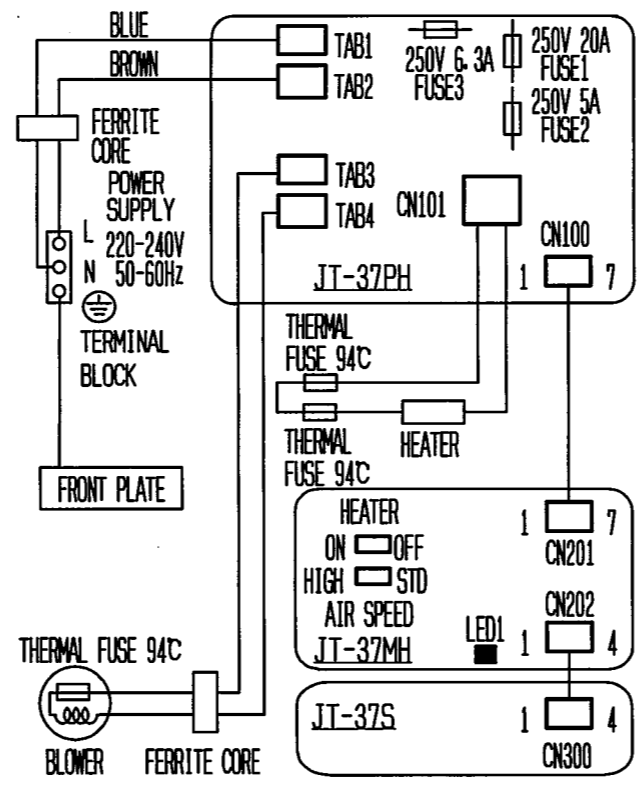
BLUE
BROWN
TAB1
TAB2
250V 6.3A FUSE3
250V 20A FUSE1
250V 5A FUSE2
FERRITE CORE
POWER SUPPLY
L 220-240V
N 50-60Hz
TERMINAL BLOCK
TAB3
TAB4
CN101
CN100
1 7
JT-37PH
THERMAL FUSE 94℃
THERMAL FUSE 94℃
HEATER
FRONT PLATE
HEATER
ON OFF
HIGH STD
AIR SPEED
JT-37MH
1 7
CN201
CN202
LED1
1 4
THERMAL FUSE 94℃
JT-37S
1 4
CN300
BLOWER
FERRITE CORE